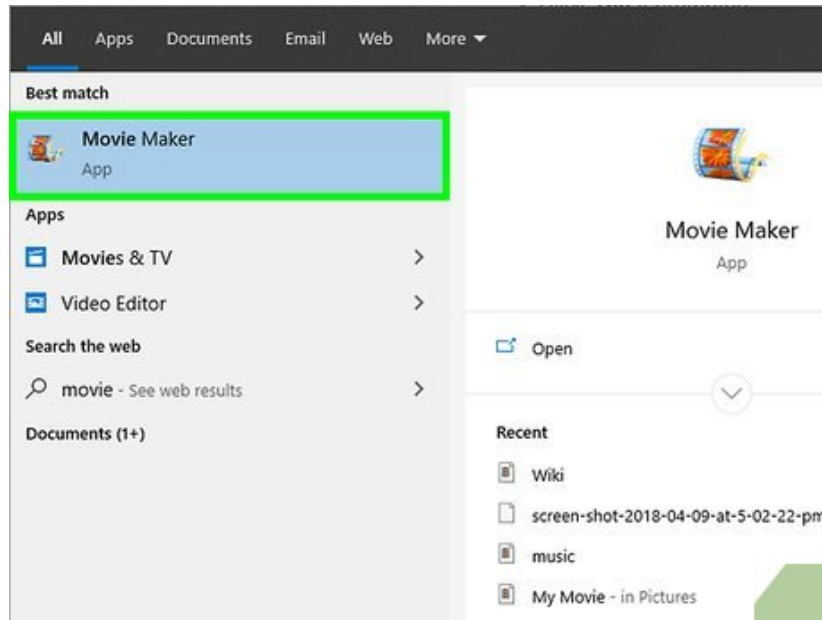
All Apps Documents Email Web More

Best match

Movie Maker
App

Apps

Movies & TV

Video Editor

Search the web

movie - See web results

Documents (1+)

Movie Maker
App

Open

Recent

Wiki

screen-shot-2018-04-09-at-5-02-22-pm

music

My Movie - in Pictures